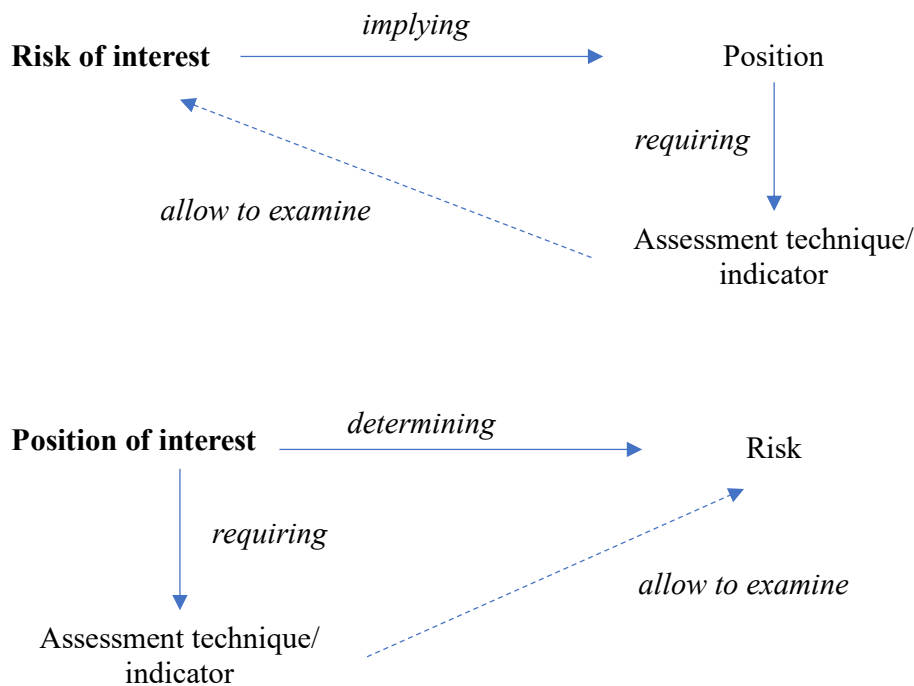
implying

Risk of interest

Position

requiring

allow to examine

Assessment technique/ indicator

determining

Position of interest

Risk

requiring

allow to examine

Assessment technique/ indicator